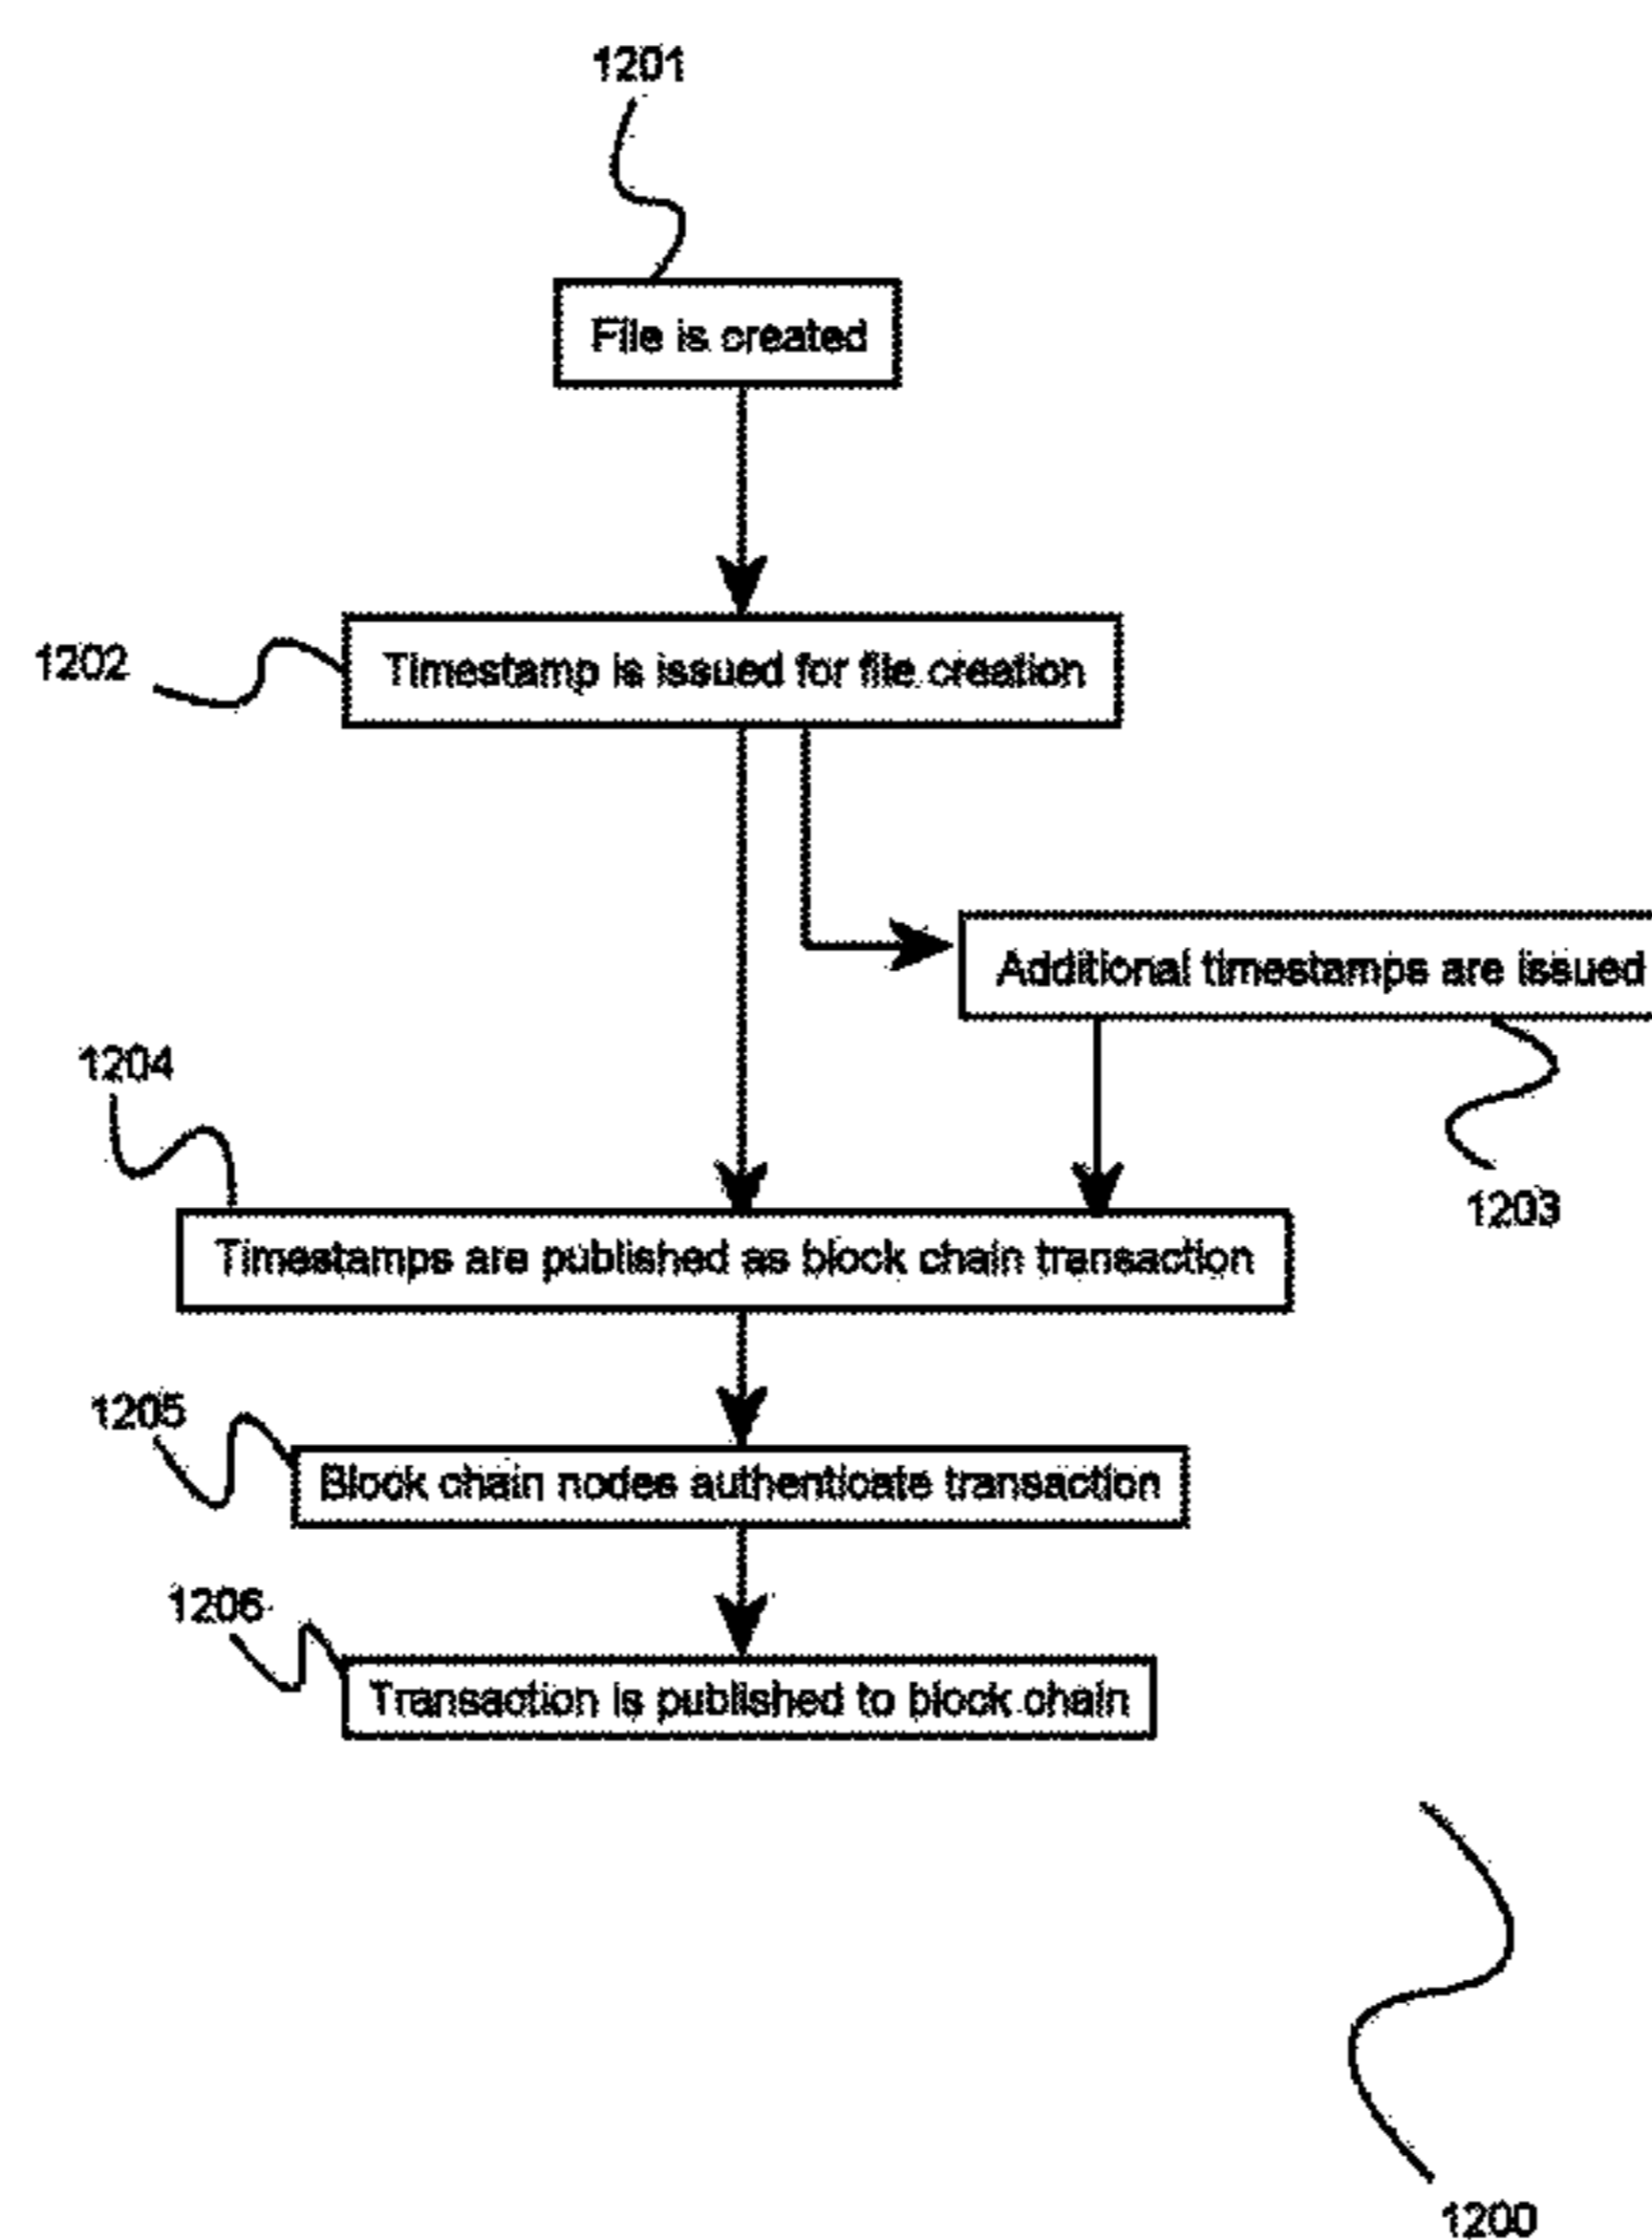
1201

File is created

1202

Timestamp is issued for file creation

Additional timestamps are issued

1203

1204

Timestamps are published as block chain transaction

1205

Block chain nodes authenticate transaction

1206

Transaction is published to block chain

1200